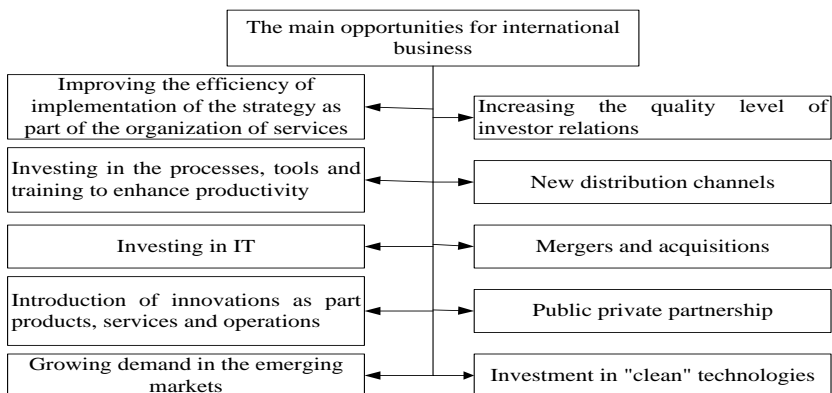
The main opportunities for international business

Improving the efficiency of implementation of the strategy as part of the organization of services

Increasing the quality level of investor relations

Investing in the processes, tools and training to enhance productivity

New distribution channels

Investing in IT

Mergers and acquisitions

Introduction of innovations as part products, services and operations

Public private partnership

Growing demand in the emerging markets

Investment in "clean" technologies